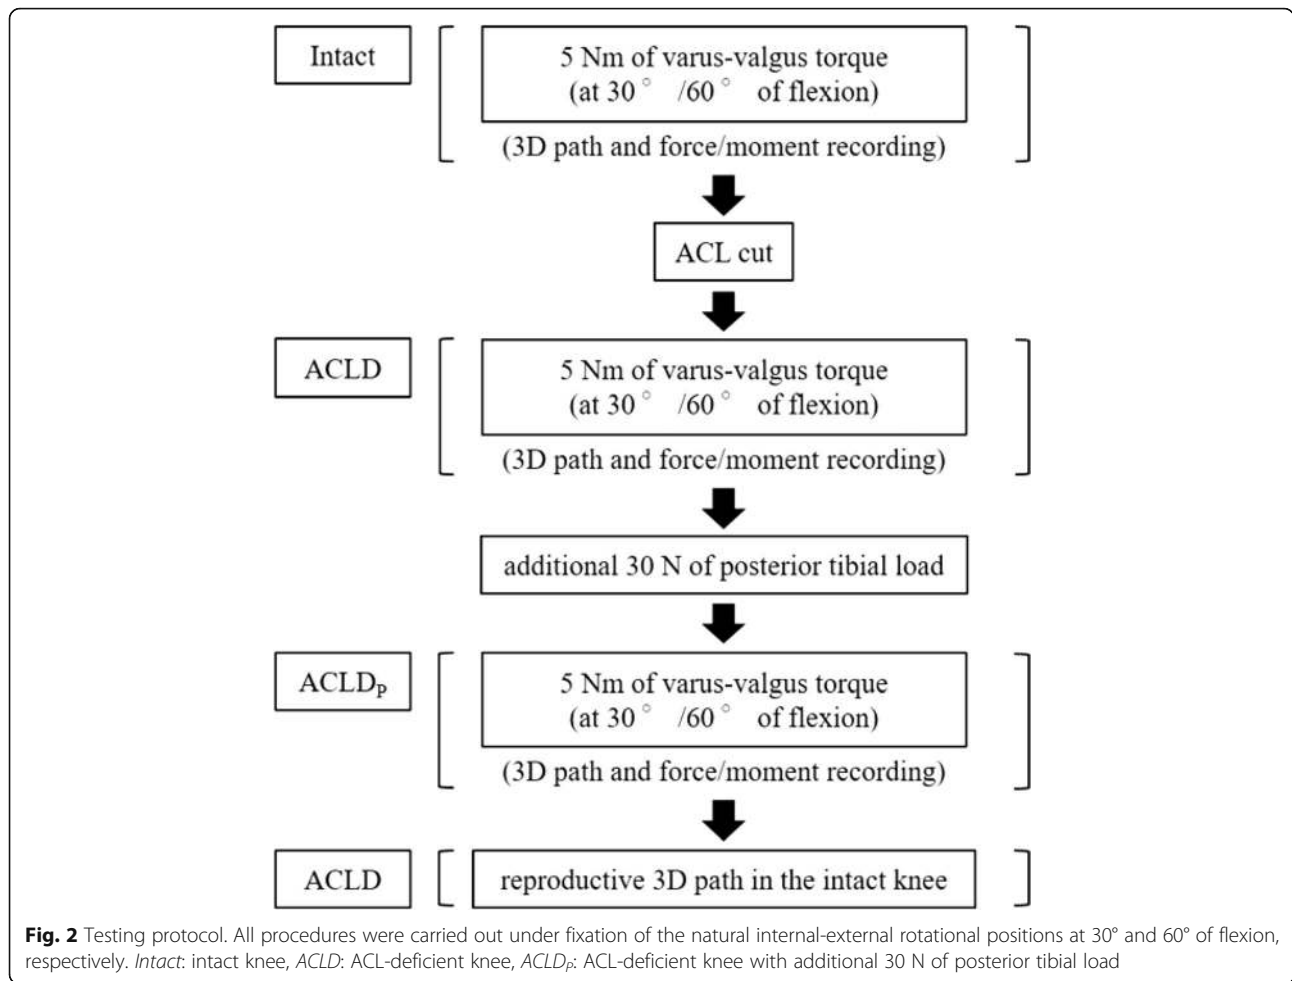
Intact

5 Nm of varus-valgus torque (at 30° /60° of flexion)

(3D path and force/moment recording)

ACL cut

ACLD

5 Nm of varus-valgus torque (at 30° /60° of flexion)

(3D path and force/moment recording)

additional 30 N of posterior tibial load

$ACLD_P$

5 Nm of varus-valgus torque (at 30° /60° of flexion)

(3D path and force/moment recording)

ACLD

reproductive 3D path in the intact knee

**Fig. 2** Testing protocol. All procedures were carried out under fixation of the natural internal-external rotational positions at 30° and 60° of flexion, respectively. *Intact*: intact knee, *ACLD*: ACL-deficient knee, *$ACLD_P$*: ACL-deficient knee with additional 30 N of posterior tibial load